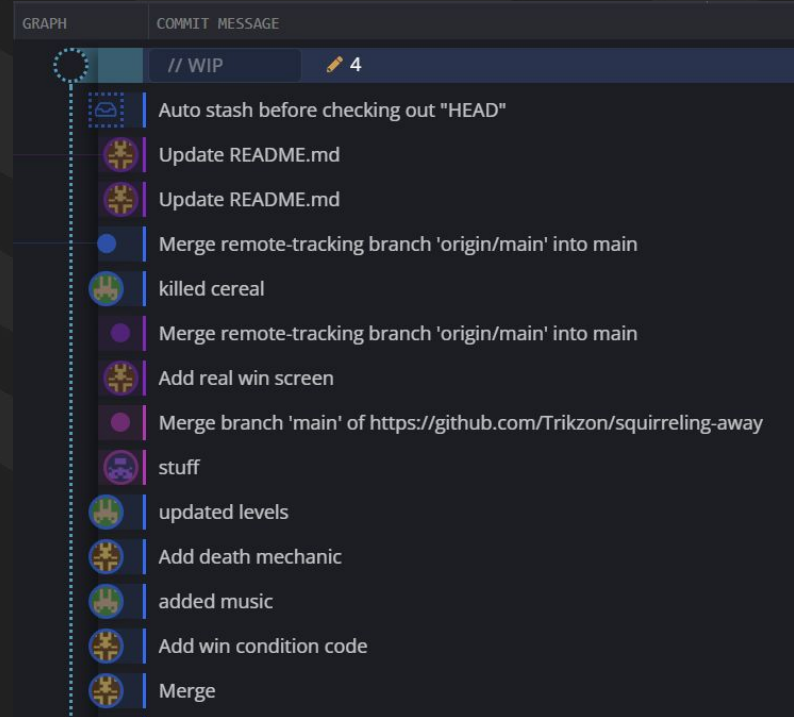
GRAPH COMMIT MESSAGE

// WIP 4

Auto stash before checking out "HEAD"

Update README.md

Update README.md

Merge remote-tracking branch 'origin/main' into main

killed cereal

Merge remote-tracking branch 'origin/main' into main

Add real win screen

Merge branch 'main' of https://github.com/Trikzon/squirreling-away

stuff

updated levels

Add death mechanic

added music

Add win condition code

Merge